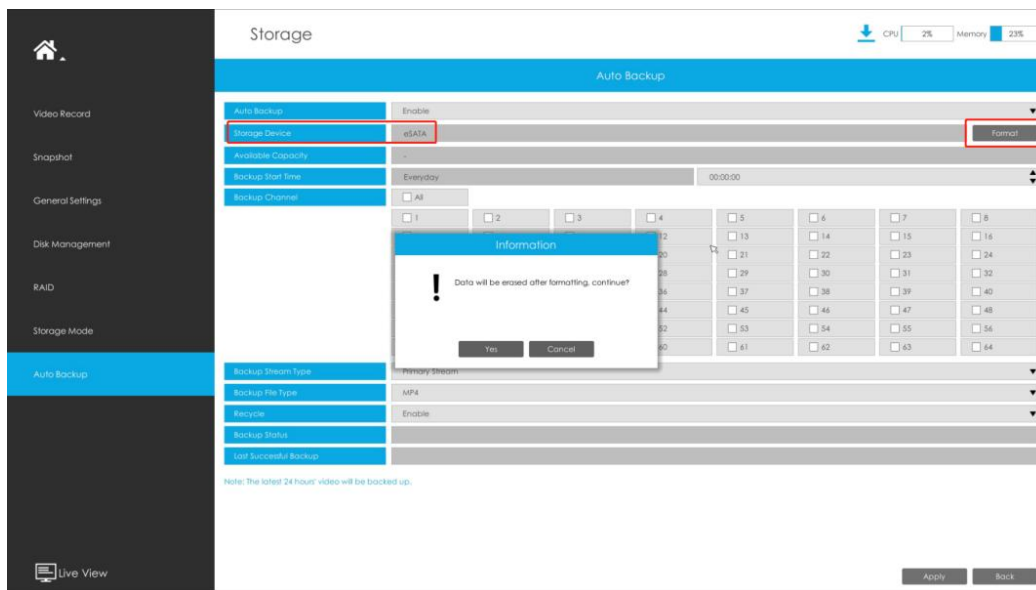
Storage

CPU 2% Memory 23%

Video Record

Snapshot

General Settings

Disk Management

RAID

Storage Mode

Auto Backup

Auto Backup

| Auto Backup | Enable |
|---|---|
| Storage Device | eSATA | Format |
| Available Capacity | - |
| Backup Start Time | Everyday | 00:00:00 |
| Backup Channel | All |

1 2 3 4 5 6 7 8
12 13 14 15 16
20 21 22 23 24
28 29 30 31 32
36 37 38 39 40
44 45 46 47 48
52 53 54 55 56
60 61 62 63 64

Information

Data will be erased after formatting, continue?

Yes Cancel

| Backup Stream Type | Primary Stream |
|---|---|
| Backup File Type | MP4 |
| Recycle | Enable |
| Backup Status | |
| Last Successful Backup | |

Note: The latest 24 hours' video will be backed up.

Live View

Apply Back